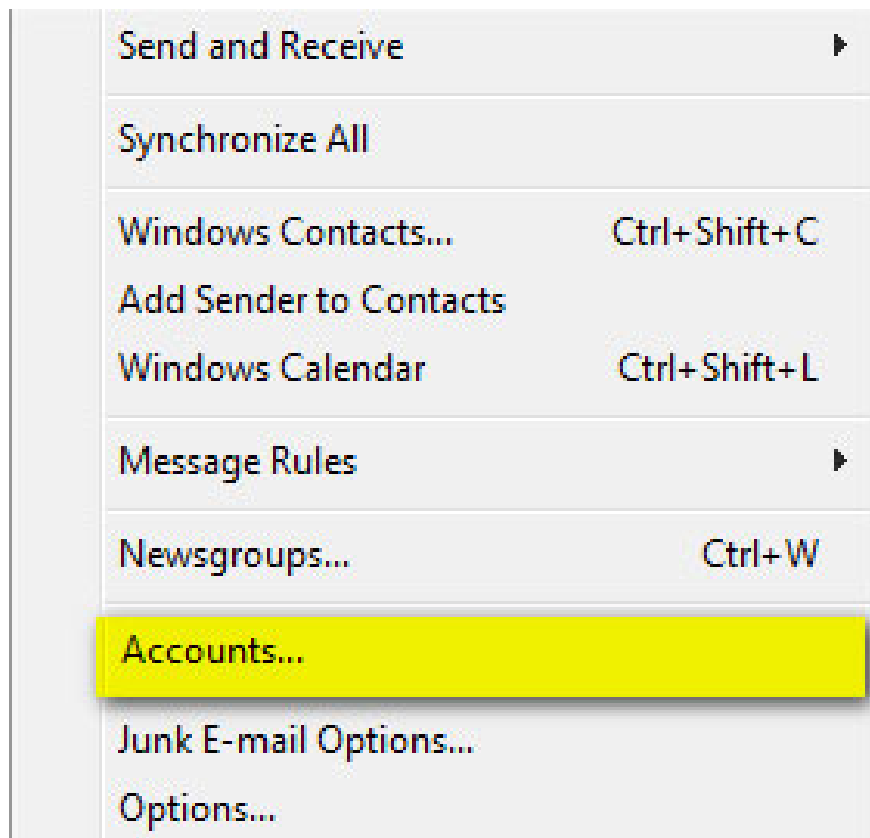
Send and Receive

Synchronize All

Windows Contacts... Ctrl+Shift+C
Add Sender to Contacts
Windows Calendar Ctrl+Shift+L

Message Rules

Newsgroups... Ctrl+W

Accounts...

Junk E-mail Options...
Options...